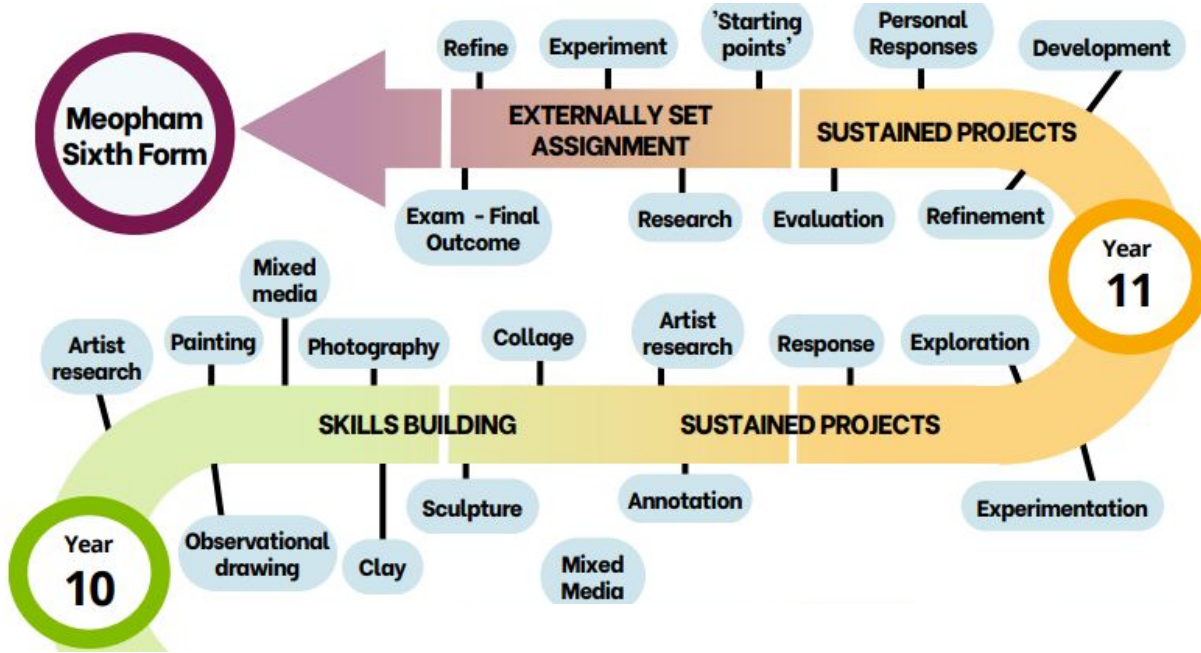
Meopham Sixth Form

Refine

Experiment

'Starting points'

Personal Responses

Development

EXTERNALLY SET ASSIGNMENT

SUSTAINED PROJECTS

Exam - Final Outcome

Research

Evaluation

Refinement

Year 11

Mixed media

Artist research

Painting

Photography

Collage

Artist research

Response

Exploration

SKILLS BUILDING

SUSTAINED PROJECTS

Sculpture

Annotation

Experimentation

Year 10

Observational drawing

Clay

Mixed Media